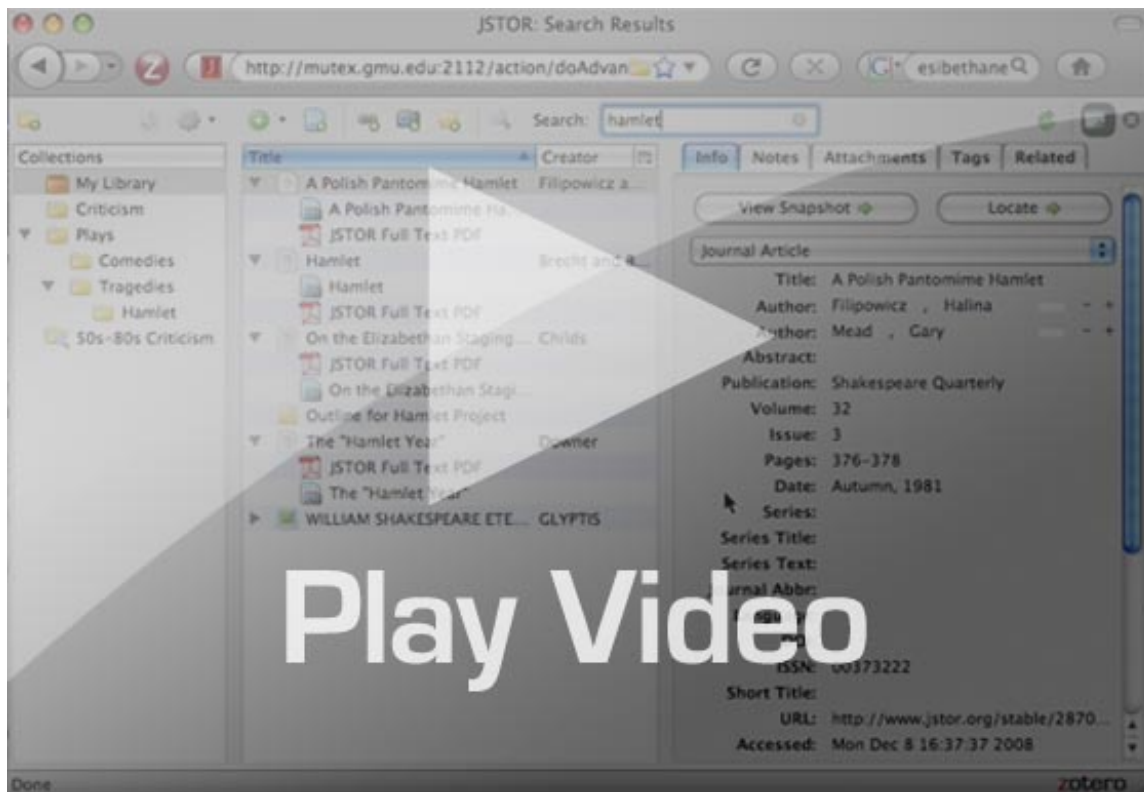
JSTOR: Search Results

http://mutex.gmu.edu:2112/action/doAdvan

esibethane

Search: hamlet

Collections
My Library
Criticism
Plays
Comedies
Tragedies
Hamlet
50s-80s Criticism

| Title | Creator |
|---|---|
| A Polish Pantom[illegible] Hamlet | Filipowicz a... |
| A Polish Pantomime Ha... | |
| JSTOR Full Text PDF | |
| Hamlet | Brecht and a... |
| Hamlet | |
| JSTOR Full Text PDF | |
| On the Elizabethan Staging... | Childs |
| JSTOR Full Text PDF | |
| On the Elizabethan Stagi... | |
| Outline for Hamlet Project | |
| The "Hamlet Year" | Downer |
| JSTOR Full Text PDF | |
| The "Hamlet Year" | |
| WILLIAM SHAKESPEARE ETE... | GLYPTIS |

Info | Notes | Attachments | Tags | Related

View Snapshot
Locate

Journal Article

Title: A Polish Pantomime Hamlet
Author: Filipowicz , Halina
Author: Mead , Gary
Abstract:
Publication: Shakespeare Quarterly
Volume: 32
Issue: 3
Pages: 376-378
Date: Autumn, 1981
Series:
Series Title:
Series Text:
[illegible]rnal Abbr:
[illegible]
ISSN: 00373222
Short Title:
URL: http://www.jstor.org/stable/2870...
Accessed: Mon Dec 8 16:37:37 2008

Play Video

Done
zotero